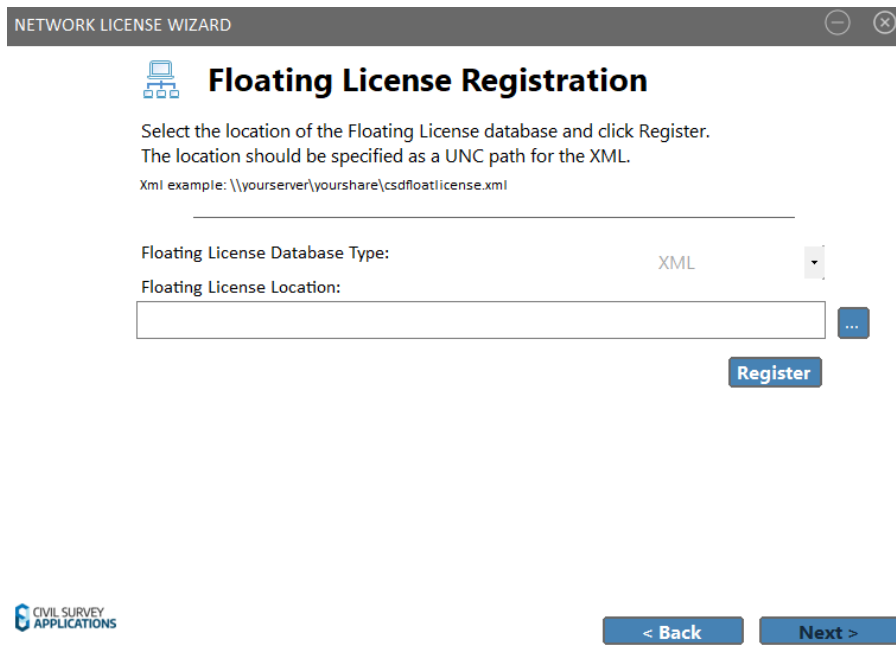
NETWORK LICENSE WIZARD

Floating License Registration

Select the location of the Floating License database and click Register.
The location should be specified as a UNC path for the XML.

Xml example: \\yourserver\yourshare\csdfloatlicense.xml

Floating License Database Type:

XML

Floating License Location:

...

Register

CIVIL SURVEY
APPLICATIONS

< Back

Next >